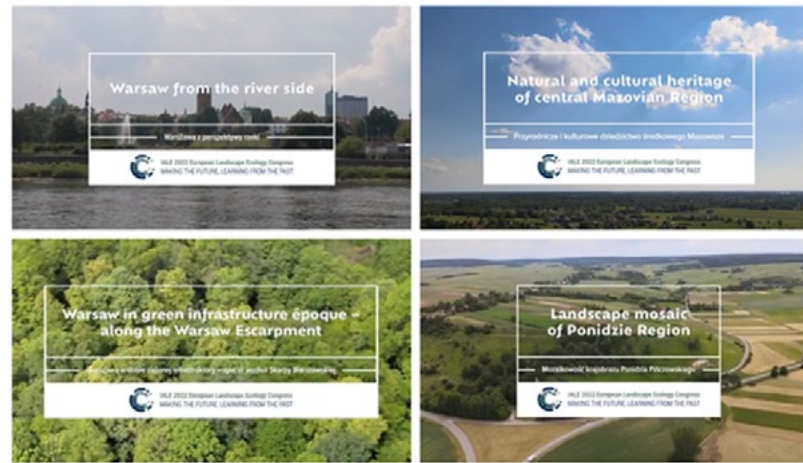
Warsaw from the river side

Warszawa z perspektywy rzeki

IALE 2022 European Landscape Ecology Congress
MAKING THE FUTURE, LEARNING FROM THE PAST

Natural and cultural heritage of central Mazovian Region

Przyrodnicze i kulturowe dziedzictwo środkowego Mazowsza

IALE 2022 European Landscape Ecology Congress
MAKING THE FUTURE, LEARNING FROM THE PAST

Warsaw in green infrastructure époque – along the Warsaw Escarpment

Warszawa w dobie zielonej infrastruktury – wzdłuż Skarpy Warszawskiej

IALE 2022 European Landscape Ecology Congress
MAKING THE FUTURE, LEARNING FROM THE PAST

Landscape mosaic of Ponidzie Region

Mozaikowość krajobrazu Ponidzia Pińczowskiego

IALE 2022 European Landscape Ecology Congress
MAKING THE FUTURE, LEARNING FROM THE PAST